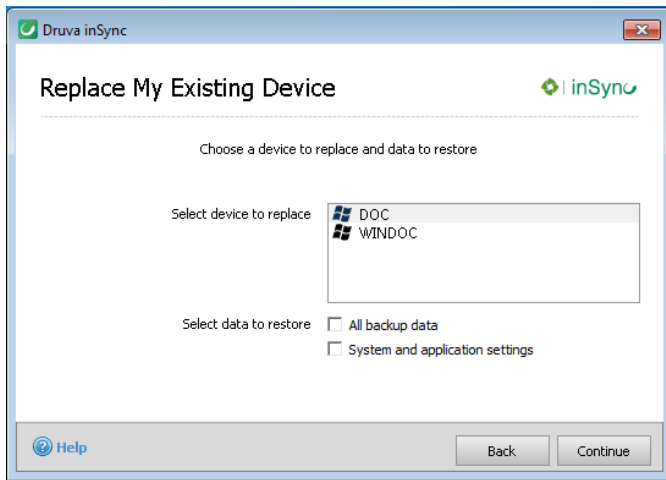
Druva inSync

Replace My Existing Device

inSync

Choose a device to replace and data to restore

Select device to replace

DOC
WINDOC

Select data to restore

All backup data
System and application settings

Help

Back

Continue